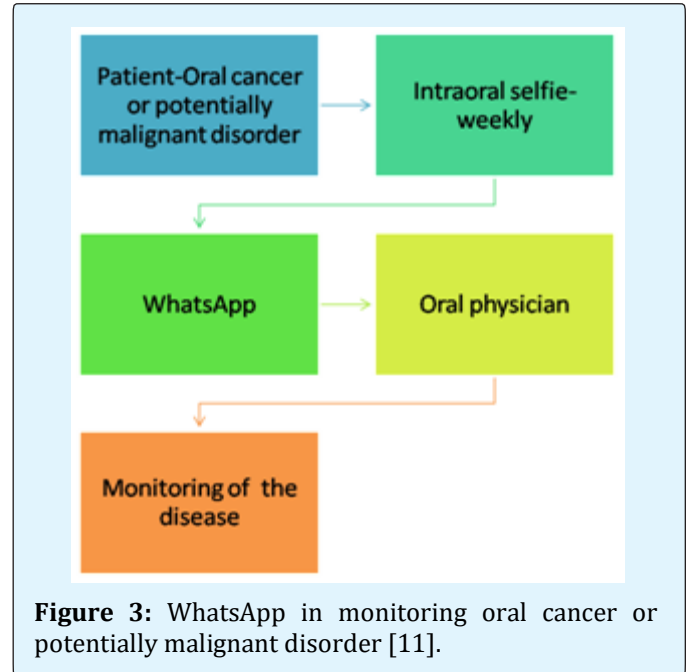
Patient-Oral cancer or potentially malignant disorder

Intraoral selfie-weekly

WhatsApp

Oral physician

Monitoring of the disease

**Figure 3:** WhatsApp in monitoring oral cancer or potentially malignant disorder [11].